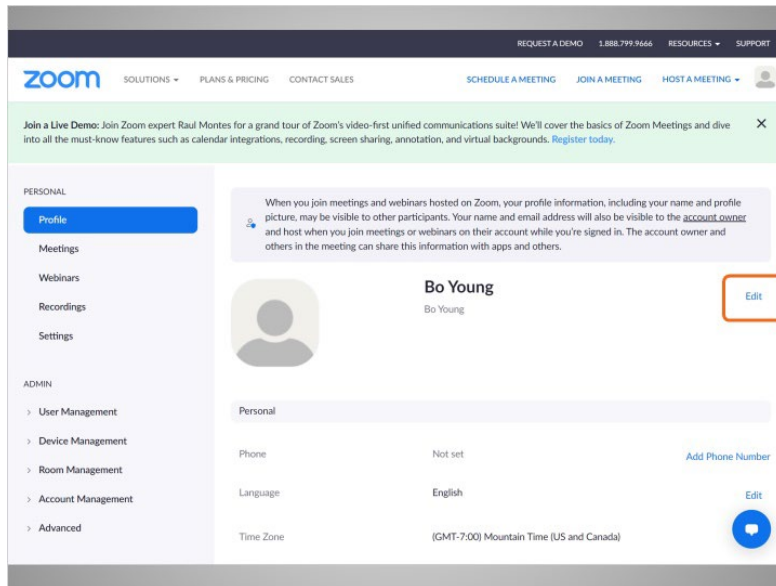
REQUEST A DEMO 1.888.799.9666 RESOURCES ▾ SUPPORT

zoom SOLUTIONS ▾ PLANS & PRICING CONTACT SALES SCHEDULE A MEETING JOIN A MEETING HOST A MEETING ▾

Join a Live Demo: Join Zoom expert Raul Montes for a grand tour of Zoom's video-first unified communications suite! We'll cover the basics of Zoom Meetings and dive into all the must-know features such as calendar integrations, recording, screen sharing, annotation, and virtual backgrounds. Register today. ✕

PERSONAL
Profile
Meetings
Webinars
Recordings
Settings

ADMIN
› User Management
› Device Management
› Room Management
› Account Management
› Advanced

When you join meetings and webinars hosted on Zoom, your profile information, including your name and profile picture, may be visible to other participants. Your name and email address will also be visible to the account owner and host when you join meetings or webinars on their account while you're signed in. The account owner and others in the meeting can share this information with apps and others.

Bo Young
Bo Young

Edit

Personal

| | | |
|---|---|---|
| Phone | Not set | Add Phone Number |
| Language | English | Edit |
| Time Zone | (GMT-7:00) Mountain Time (US and Canada) | |